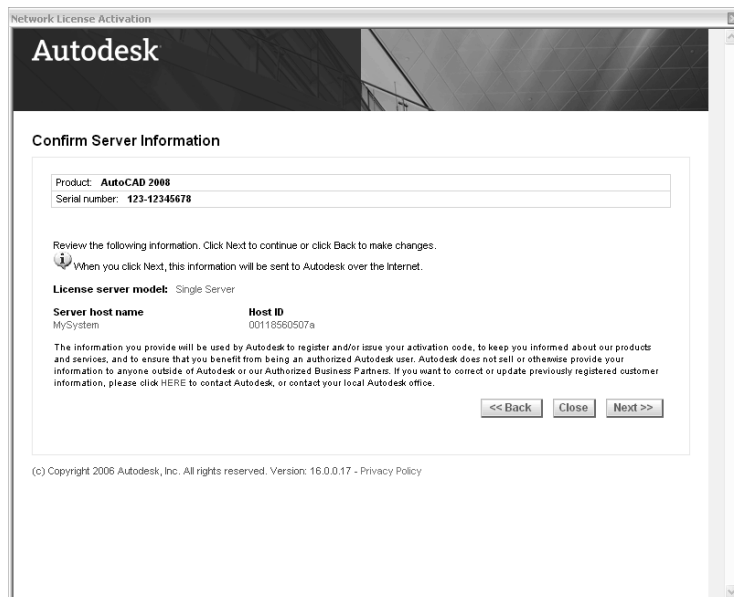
Network License Activation

Autodesk

Confirm Server Information

| Product: **AutoCAD 2008** |
|---|
| Serial number: **123-12345678** |

Review the following information. Click Next to continue or click Back to make changes.

When you click Next, this information will be sent to Autodesk over the Internet.

**License server model:** Single Server

| **Server host name** | **Host ID** |
|---|---|
| MySystem | 00118560507a |

The information you provide will be used by Autodesk to register and/or issue your activation code, to keep you informed about our products and services, and to ensure that you benefit from being an authorized Autodesk user. Autodesk does not sell or otherwise provide your information to anyone outside of Autodesk or our Authorized Business Partners. If you want to correct or update previously registered customer information, please click HERE to contact Autodesk, or contact your local Autodesk office.

<< Back Close Next >>

(c) Copyright 2006 Autodesk, Inc. All rights reserved. Version: 16.0.0.17 - Privacy Policy